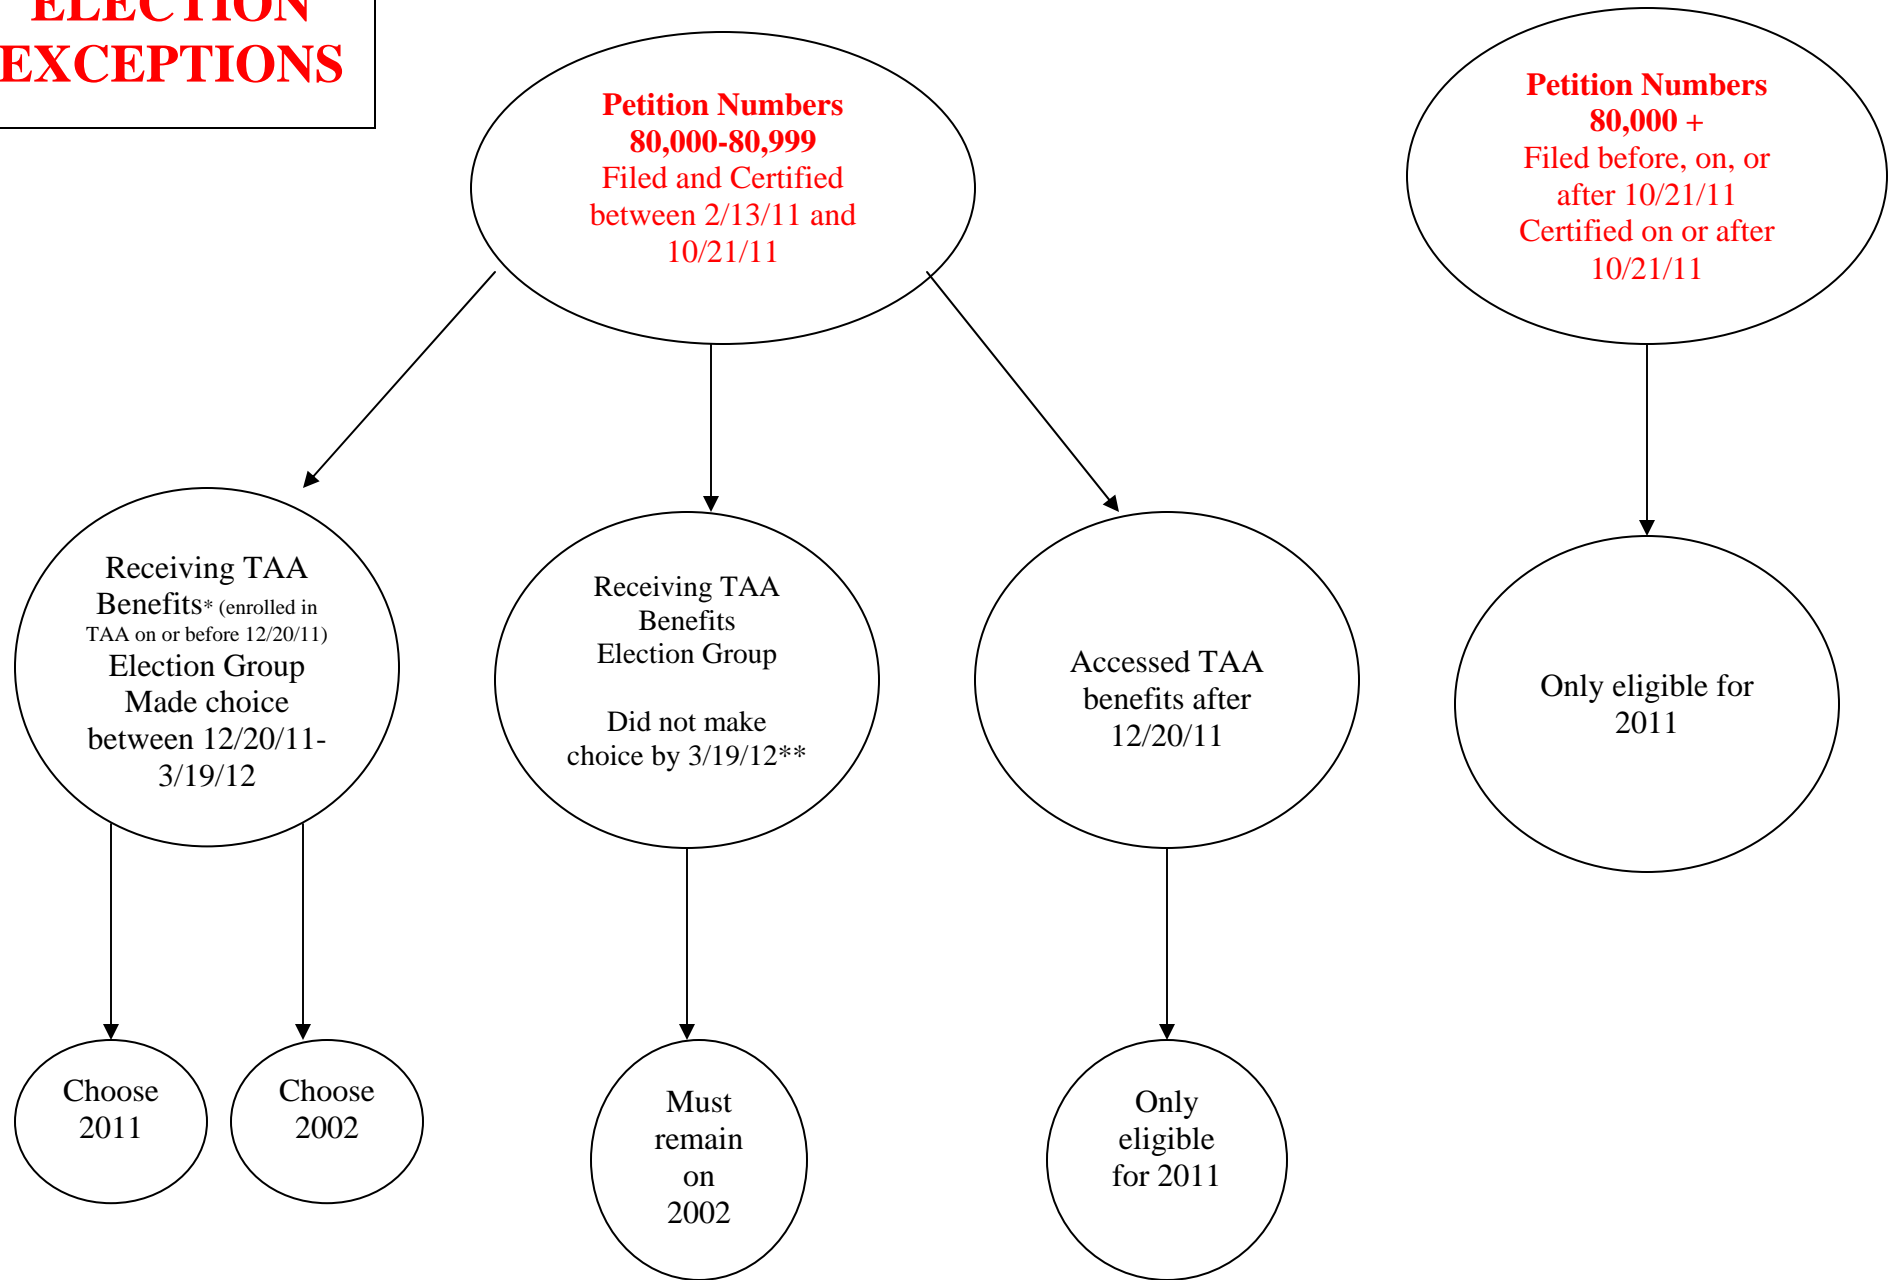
ELECTION EXCEPTIONS

Petition Numbers 80,000-80,999
Filed and Certified between 2/13/11 and 10/21/11

Petition Numbers 80,000 +
Filed before, on, or after 10/21/11
Certified on or after 10/21/11

Receiving TAA Benefits* (enrolled in TAA on or before 12/20/11)
Election Group
Made choice between 12/20/11-3/19/12

Receiving TAA Benefits
Election Group

Did not make choice by 3/19/12**

Accessed TAA benefits after 12/20/11

Only eligible for 2011

Choose 2011

Choose 2002

Must remain on 2002

Only eligible for 2011